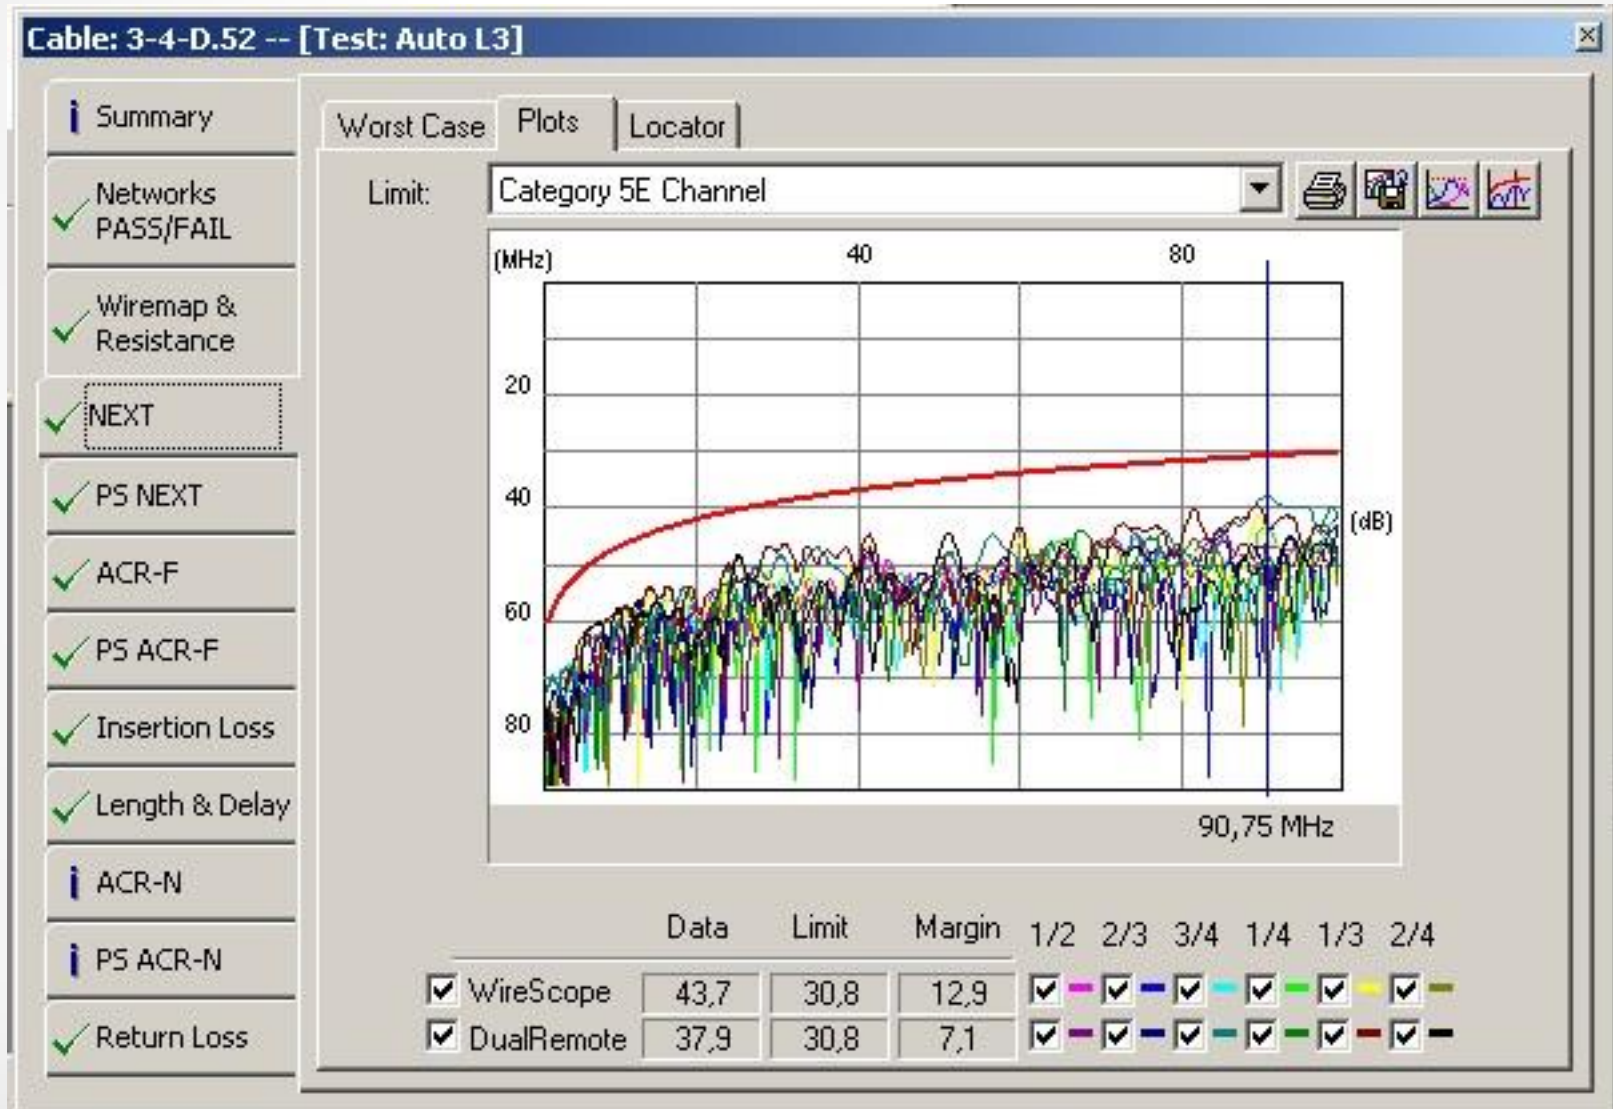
Cable: 3-4-D.52 -- [Test: Auto L3]

Summary
Networks PASS/FAIL
Wiremap & Resistance
NEXT
PS NEXT
ACR-F
PS ACR-F
Insertion Loss
Length & Delay
ACR-N
PS ACR-N
Return Loss

Worst Case
Plots
Locator

Limit: Category 5E Channel

(MHz)
40
80
20
40
60
80
(dB)
90,75 MHz

| | Data | Limit | Margin |
|---|---|---|---|
| WireScope | 43,7 | 30,8 | 12,9 |
| DualRemote | 37,9 | 30,8 | 7,1 |

1/2 2/3 3/4 1/4 1/3 2/4